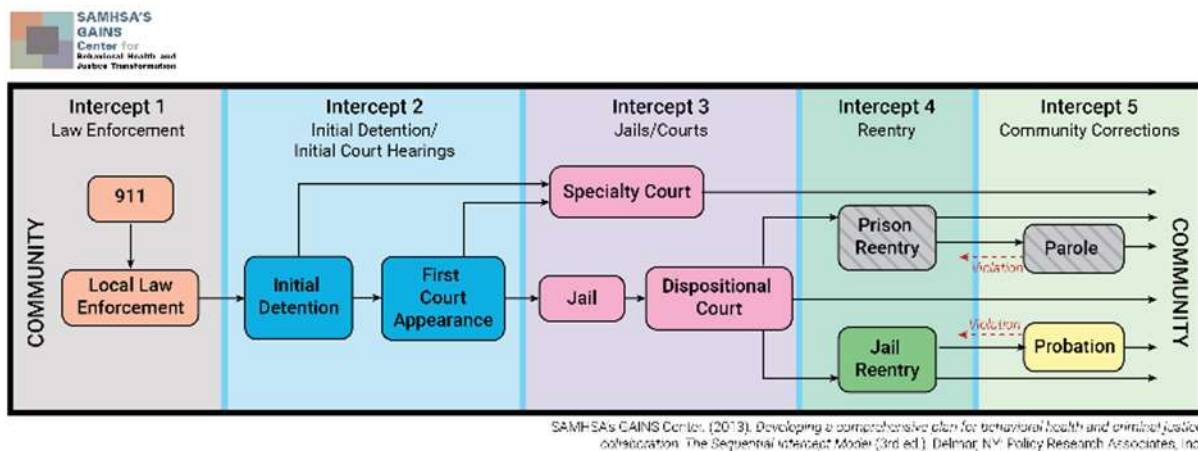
SAMHSA'S GAINS Center for Behavioral Health and Justice Transformation

Intercept 1
Law Enforcement

Intercept 2
Initial Detention/ Initial Court Hearings

Intercept 3
Jails/Courts

Intercept 4
Reentry

Intercept 5
Community Corrections

COMMUNITY

911

Local Law Enforcement

Initial Detention

First Court Appearance

Specialty Court

Jail

Dispositional Court

Prison Reentry

Violation

Parole

Violation

Jail Reentry

Probation

COMMUNITY

SAMHSA's GAINS Center. (2013). Developing a comprehensive plan for behavioral health and criminal justice collaboration: The Sequential Intercept Model (3rd ed.). Delmar, NY: Policy Research Associates, Inc.